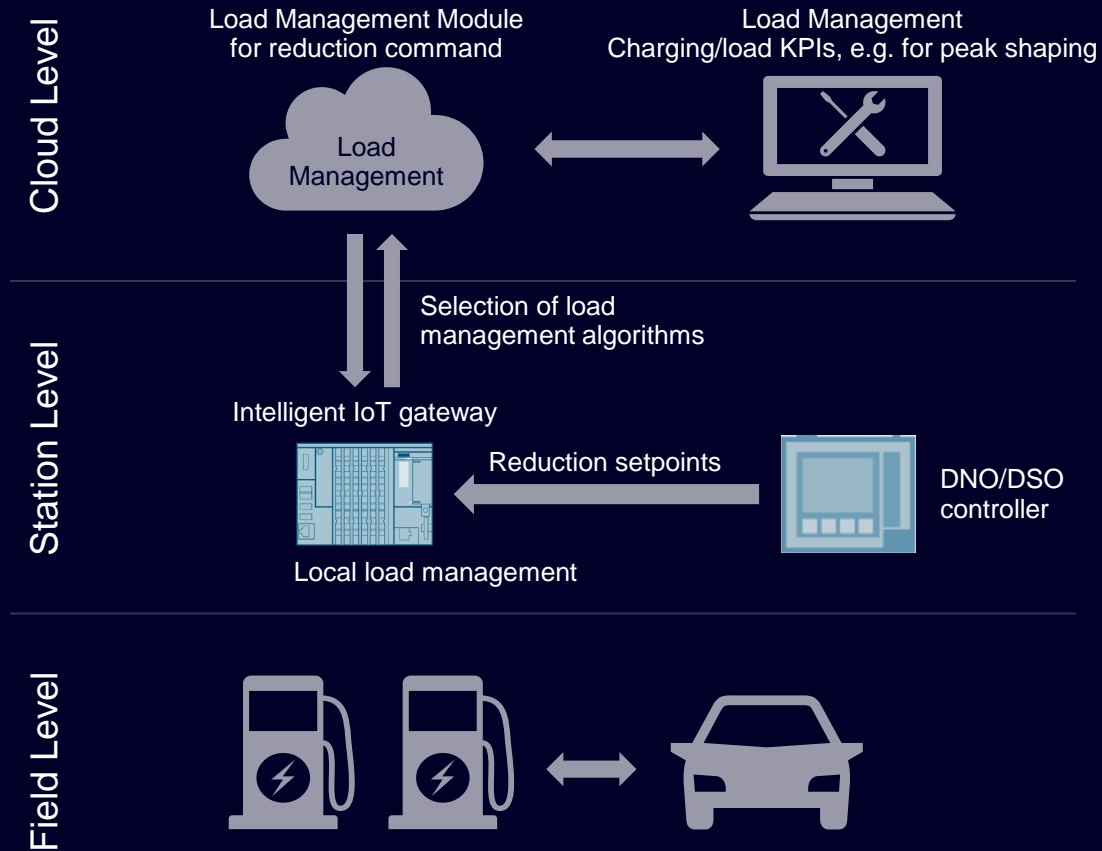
Cloud Level

Load Management Module for reduction command

Load Management

Load Management Charging/load KPIs, e.g. for peak shaping

Station Level

Selection of load management algorithms

Intelligent IoT gateway

Reduction setpoints

DNO/DSO controller

Local load management

Field Level